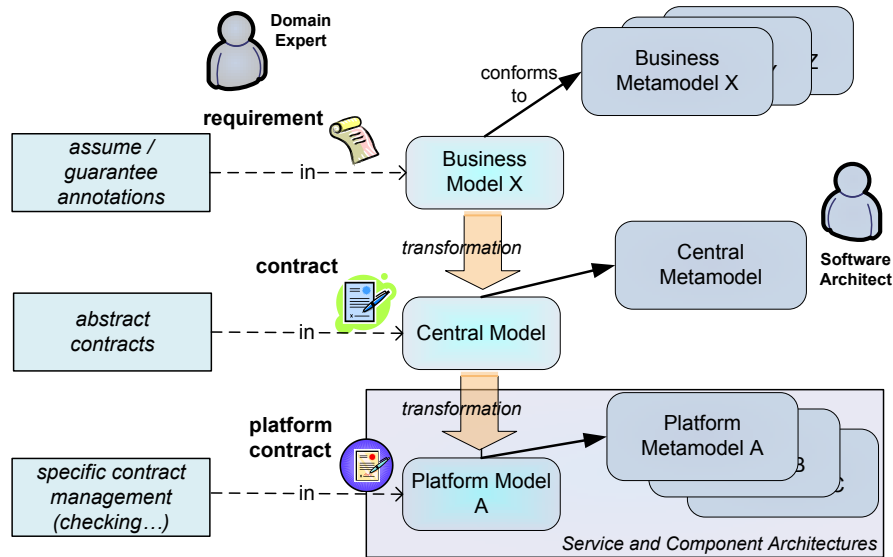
Domain Expert

Business Metamodel X

conforms to

requirement

assume / guarantee annotations

in

Business Model X

transformation

Central Metamodel

Software Architect

contract

abstract contracts

in

Central Model

transformation

platform contract

Platform Metamodel A

B

C

specific contract management (checking…)

in

Platform Model A

Service and Component Architectures